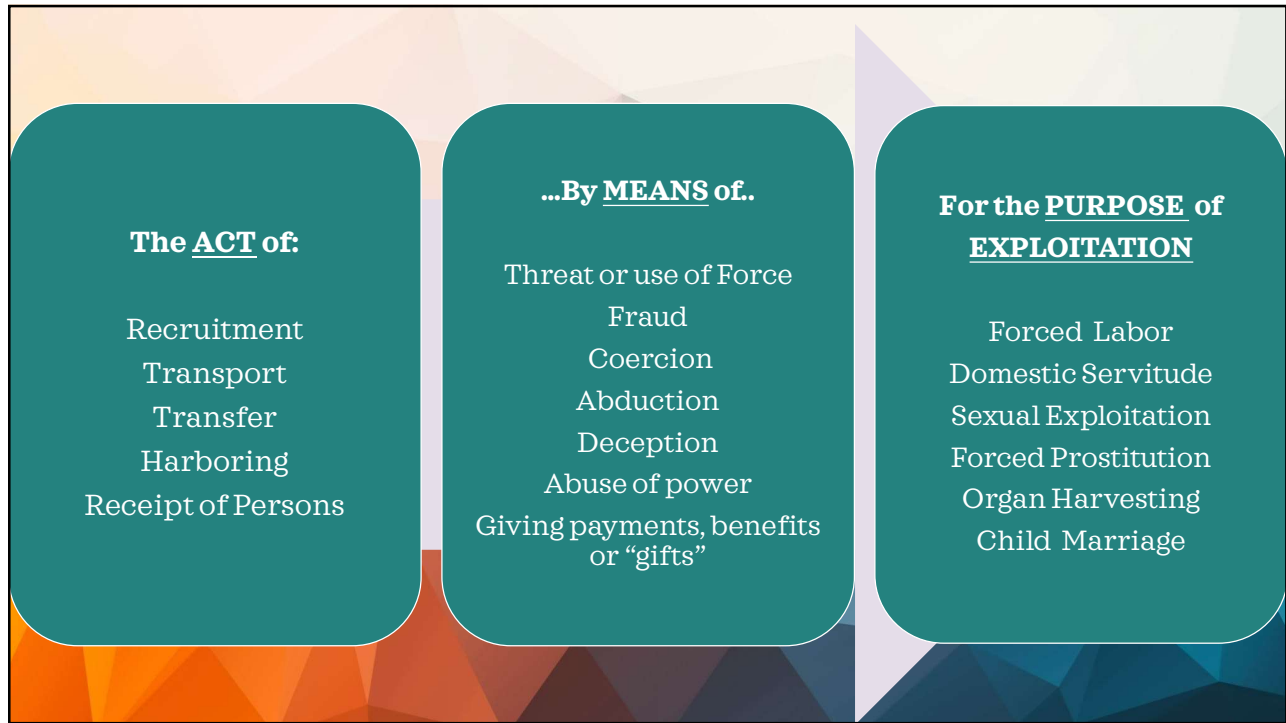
The ACT of:

Recruitment
Transport
Transfer
Harboring
Receipt of Persons

…By MEANS of..

Threat or use of Force
Fraud
Coercion
Abduction
Deception
Abuse of power
Giving payments, benefits or “gifts”

For the PURPOSE of EXPLOITATION

Forced Labor
Domestic Servitude
Sexual Exploitation
Forced Prostitution
Organ Harvesting
Child Marriage